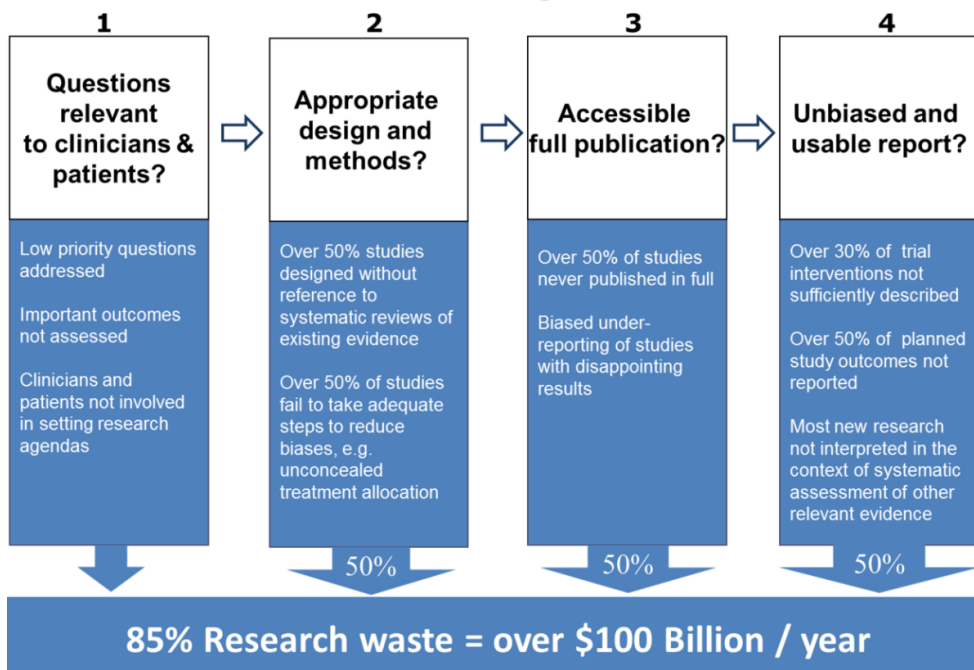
1

Questions relevant to clinicians & patients?

Low priority questions addressed

Important outcomes not assessed

Clinicians and patients not involved in setting research agendas

2

Appropriate design and methods?

Over 50% studies designed without reference to systematic reviews of existing evidence

Over 50% of studies fail to take adequate steps to reduce biases, e.g. unconcealed treatment allocation

50%

3

Accessible full publication?

Over 50% of studies never published in full

Biased under-reporting of studies with disappointing results

50%

4

Unbiased and usable report?

Over 30% of trial interventions not sufficiently described

Over 50% of planned study outcomes not reported

Most new research not interpreted in the context of systematic assessment of other relevant evidence

50%

85% Research waste = over $100 Billion / year